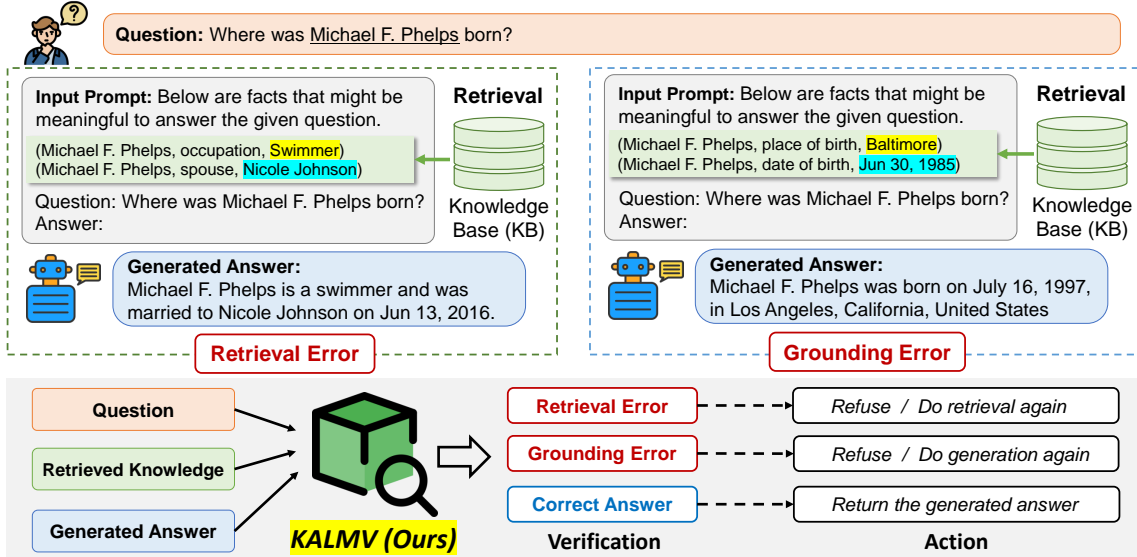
?

**Question:** Where was Michael F. Phelps born?

**Input Prompt:** Below are facts that might be meaningful to answer the given question.
(Michael F. Phelps, occupation, Swimmer)
(Michael F. Phelps, spouse, Nicole Johnson)
Question: Where was Michael F. Phelps born?
Answer:

Retrieval

Knowledge Base (KB)

**Generated Answer:**
Michael F. Phelps is a swimmer and was married to Nicole Johnson on Jun 13, 2016.

Retrieval Error

**Input Prompt:** Below are facts that might be meaningful to answer the given question.
(Michael F. Phelps, place of birth, Baltimore)
(Michael F. Phelps, date of birth, Jun 30, 1985)
Question: Where was Michael F. Phelps born?
Answer:

Retrieval

Knowledge Base (KB)

**Generated Answer:**
Michael F. Phelps was born on July 16, 1997, in Los Angeles, California, United States

Grounding Error

Question

Retrieved Knowledge

Generated Answer

KALMV (Ours)

Retrieval Error

Grounding Error

Correct Answer

Verification

Refuse / Do retrieval again

Refuse / Do generation again

Return the generated answer

Action